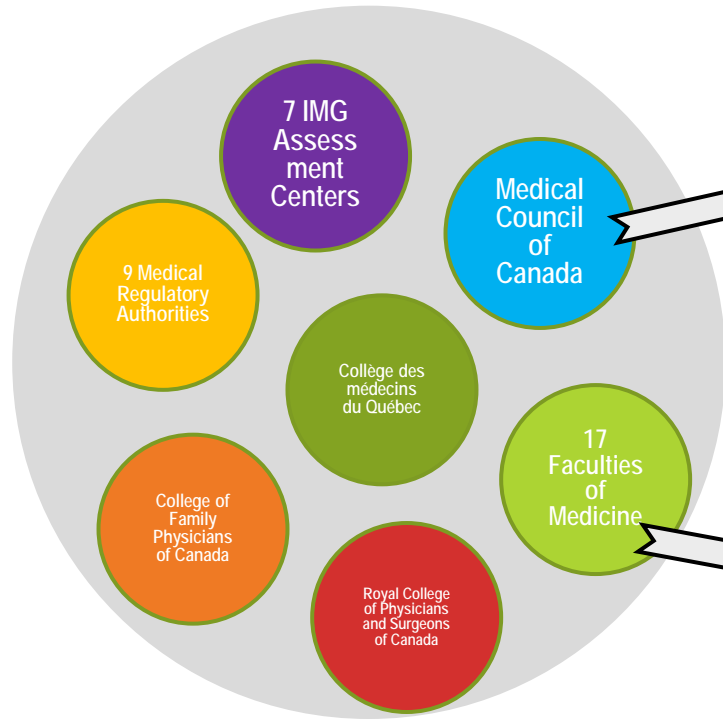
7 IMG Assessment Centers

Medical Council of Canada

9 Medical Regulatory Authorities

Collège des médecins du Québec

17 Faculties of Medicine

College of Family Physicians of Canada

Royal College of Physicians and Surgeons of Canada